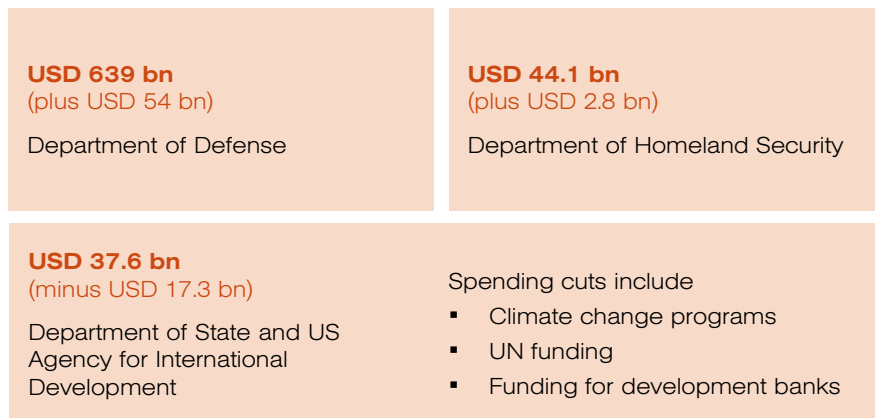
USD 639 bn
(plus USD 54 bn)

Department of Defense

USD 44.1 bn
(plus USD 2.8 bn)

Department of Homeland Security

USD 37.6 bn
(minus USD 17.3 bn)

Department of State and US Agency for International Development

Spending cuts include

- Climate change programs
- UN funding
- Funding for development banks